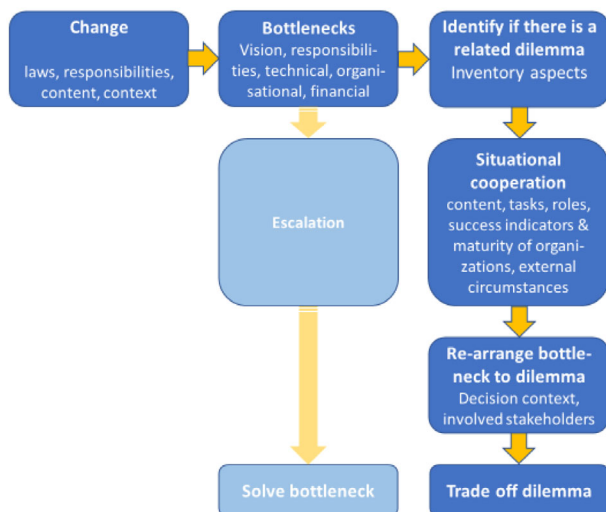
Change

laws, responsibilities, content, context

Bottlenecks
Vision, responsibilities, technical, organisational, financial

Identify if there is a related dilemma
Inventory aspects

Escalation

Situational cooperation
content, tasks, roles, success indicators & maturity of organizations, external circumstances

Re-arrange bottleneck to dilemma
Decision context, involved stakeholders

Solve bottleneck

Trade off dilemma